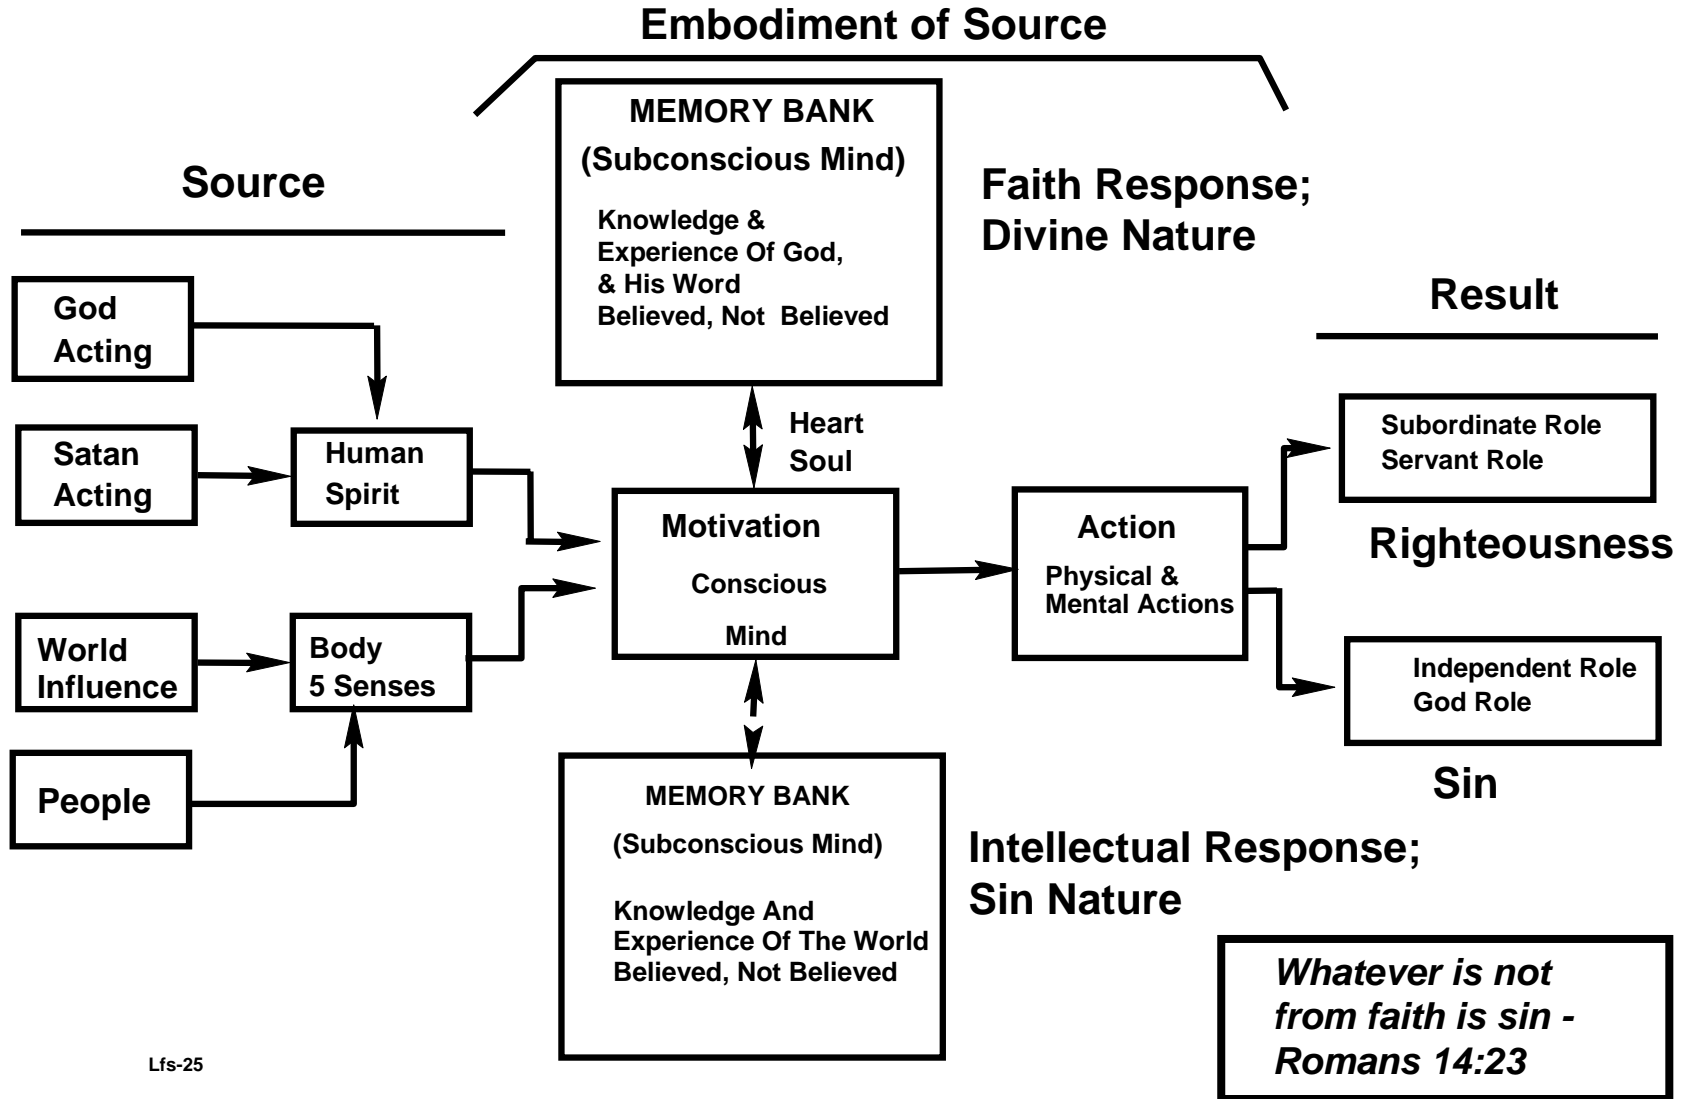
Embodiment of Source

Source

MEMORY BANK

(Subconscious Mind)

Knowledge & Experience Of God, & His Word Believed, Not Believed

Faith Response; Divine Nature

Result

God Acting

Satan Acting

Human Spirit

Heart Soul

Subordinate Role Servant Role

Motivation

Conscious

Mind

Action

Physical & Mental Actions

Righteousness

World Influence

Body 5 Senses

Independent Role God Role

People

Sin

MEMORY BANK

(Subconscious Mind)

Knowledge And Experience Of The World Believed, Not Believed

Intellectual Response; Sin Nature

Whatever is not from faith is sin - Romans 14:23

Lfs-25